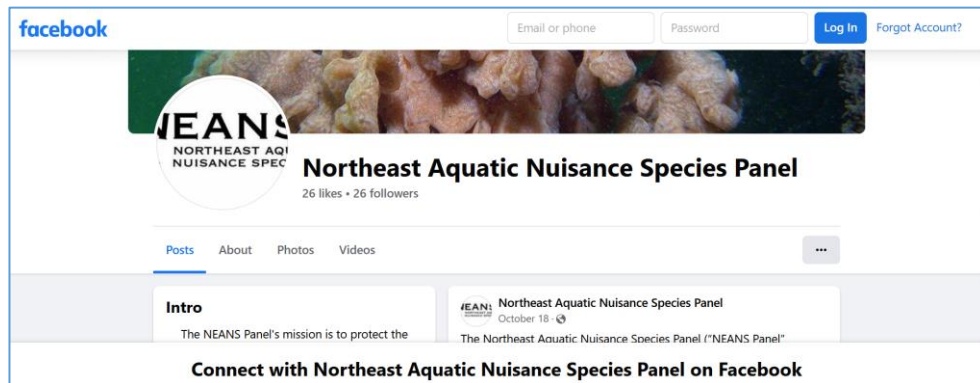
facebook

Email or phone

Password

Log In

Forgot Account?

NEANS
NORTHEAST AQ
NUISANCE SPEC

Northeast Aquatic Nuisance Species Panel

26 likes • 26 followers

Posts About Photos Videos

...

Intro

The NEANS Panel's mission is to protect the

NEANS

Northeast Aquatic Nuisance Species Panel

October 18 ·

The Northeast Aquatic Nuisance Species Panel ("NEANS Panel"

Connect with Northeast Aquatic Nuisance Species Panel on Facebook